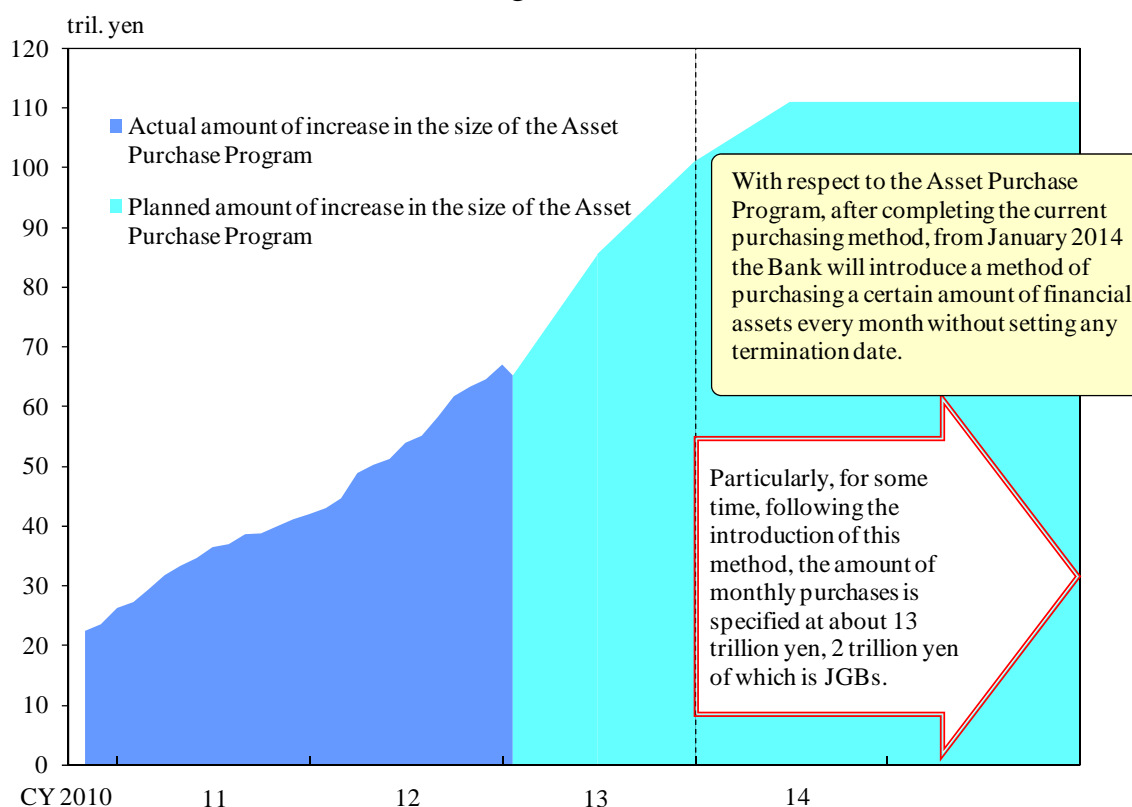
tril. yen

120
110
100
90
80
70
60
50
40
30
20
10
0

Actual amount of increase in the size of the Asset Purchase Program

Planned amount of increase in the size of the Asset Purchase Program

With respect to the Asset Purchase Program, after completing the current purchasing method, from January 2014 the Bank will introduce a method of purchasing a certain amount of financial assets every month without setting any termination date.

Particularly, for some time, following the introduction of this method, the amount of monthly purchases is specified at about 13 trillion yen, 2 trillion yen of which is JGBs.

CY 2010
11
12
13
14